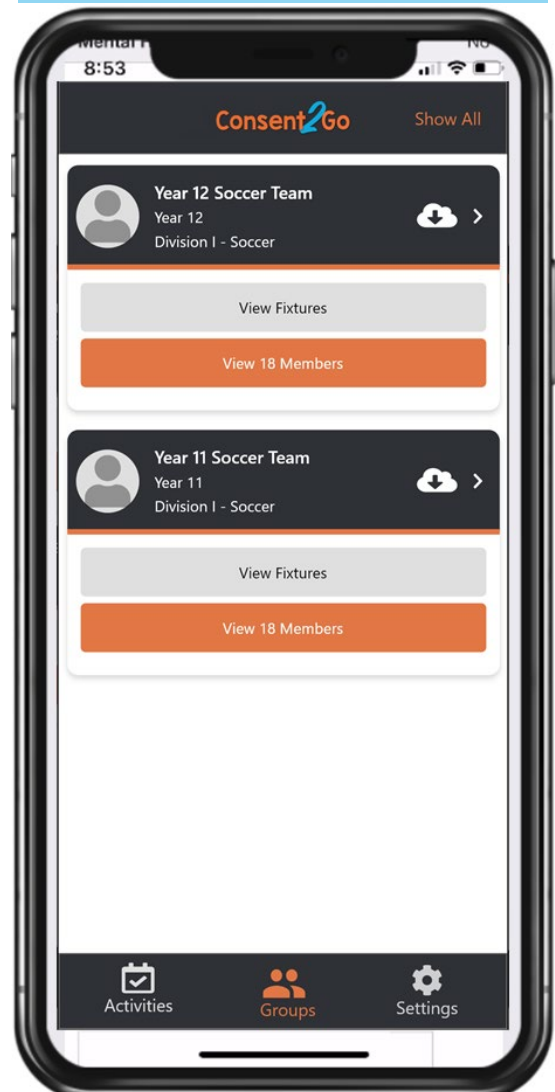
Mental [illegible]
8:53
No

Consent2Go
Show All

Year 12 Soccer Team
Year 12
Division I - Soccer

View Fixtures

View 18 Members

Year 11 Soccer Team
Year 11
Division I - Soccer

View Fixtures

View 18 Members

Activities
Groups
Settings